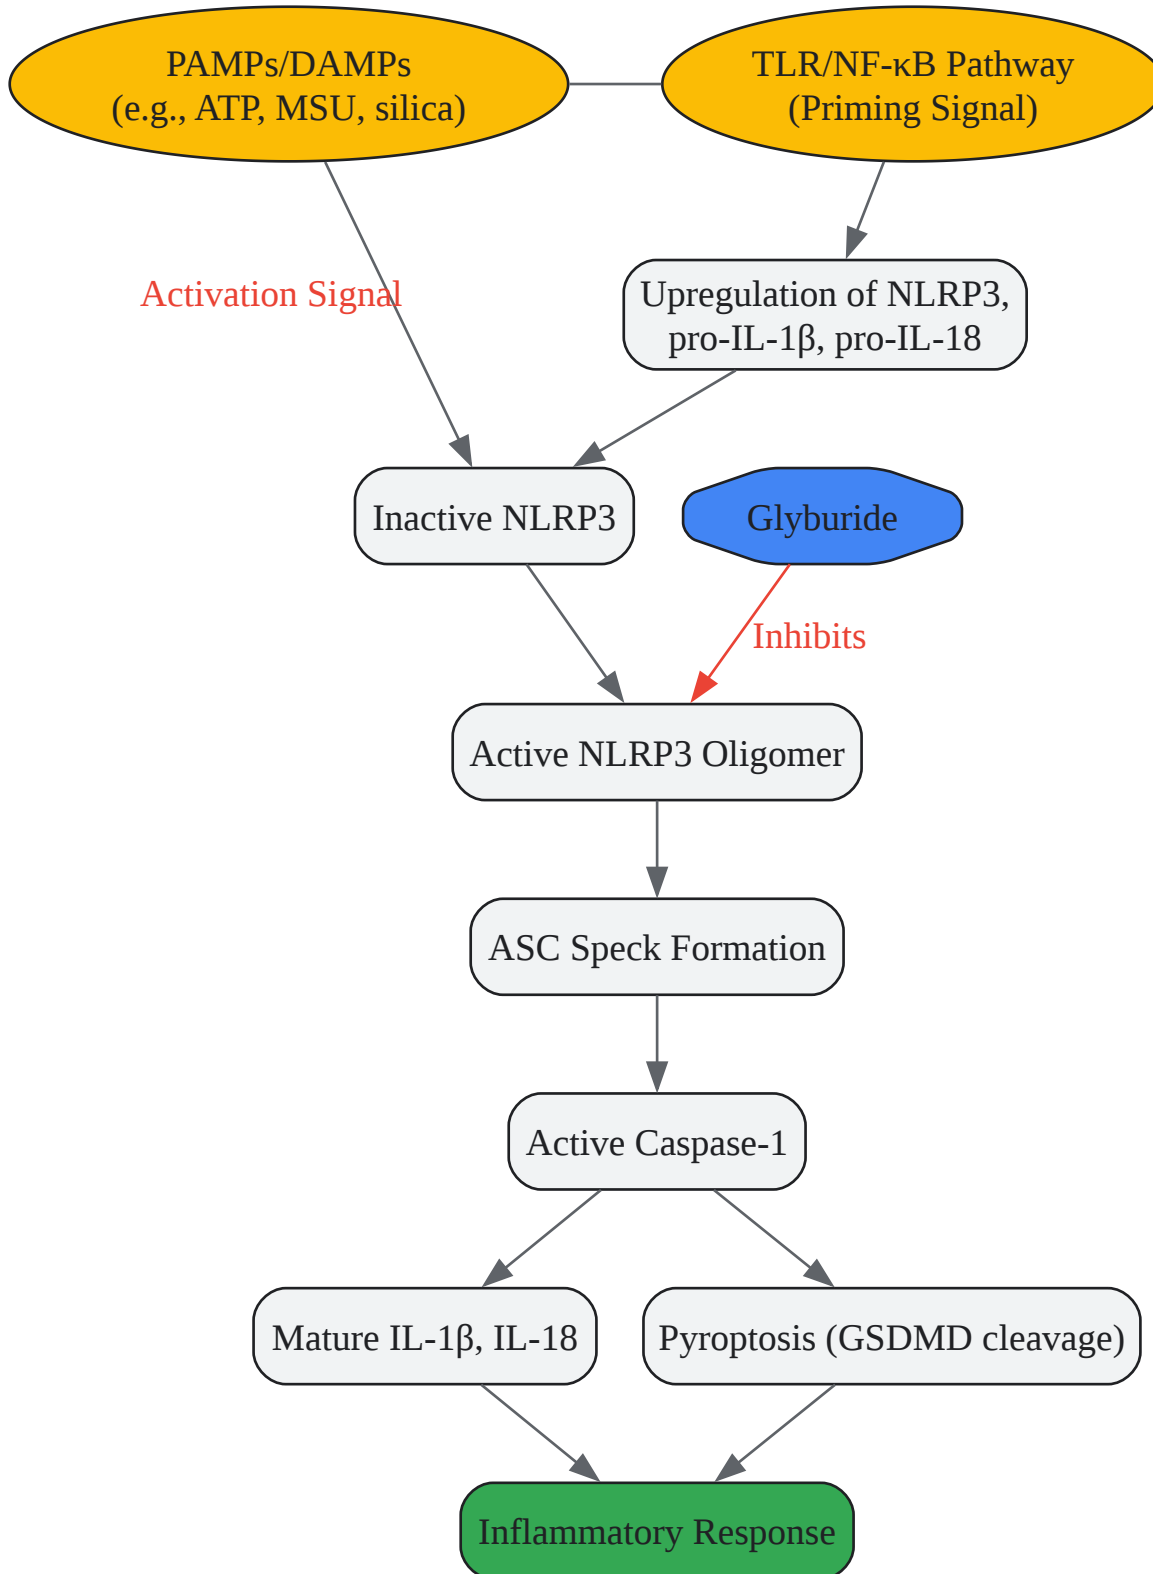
PAMPs/DAMPs
(e.g., ATP, MSU, silica)

TLR/NF-κB Pathway
(Priming Signal)

Activation Signal

Upregulation of NLRP3,
pro-IL-1β, pro-IL-18

Inactive NLRP3

Glyburide

Inhibits

Active NLRP3 Oligomer

ASC Speck Formation

Active Caspase-1

Mature IL-1β, IL-18

Pyroptosis (GSDMD cleavage)

Inflammatory Response